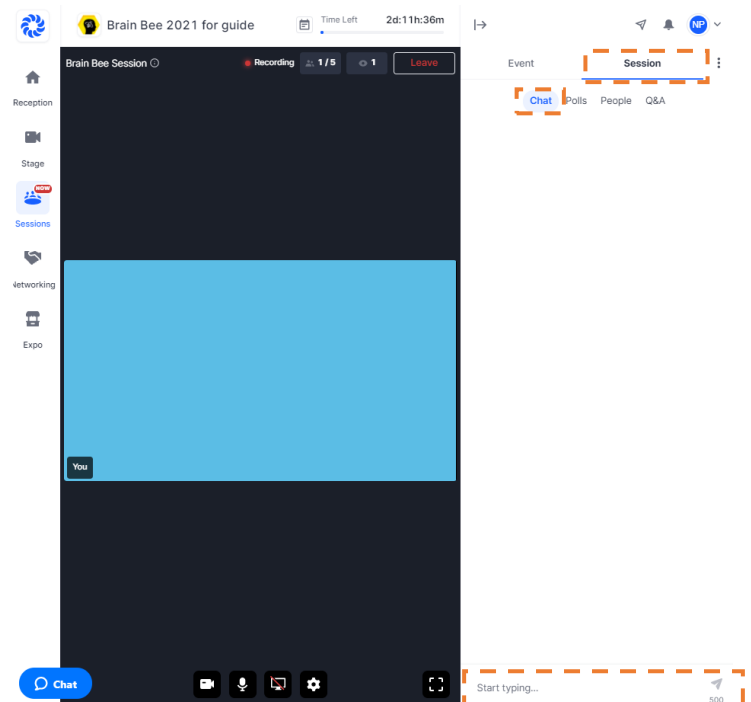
Brain Bee 2021 for guide

Time Left 2d:11h:36m

NP

Reception

Stage

NEW

Sessions

Networking

Expo

Brain Bee Session

Recording

1 / 5

1

Leave

You

Chat

Event

Session

Chat

Polls

People

Q&A

Start typing...

500